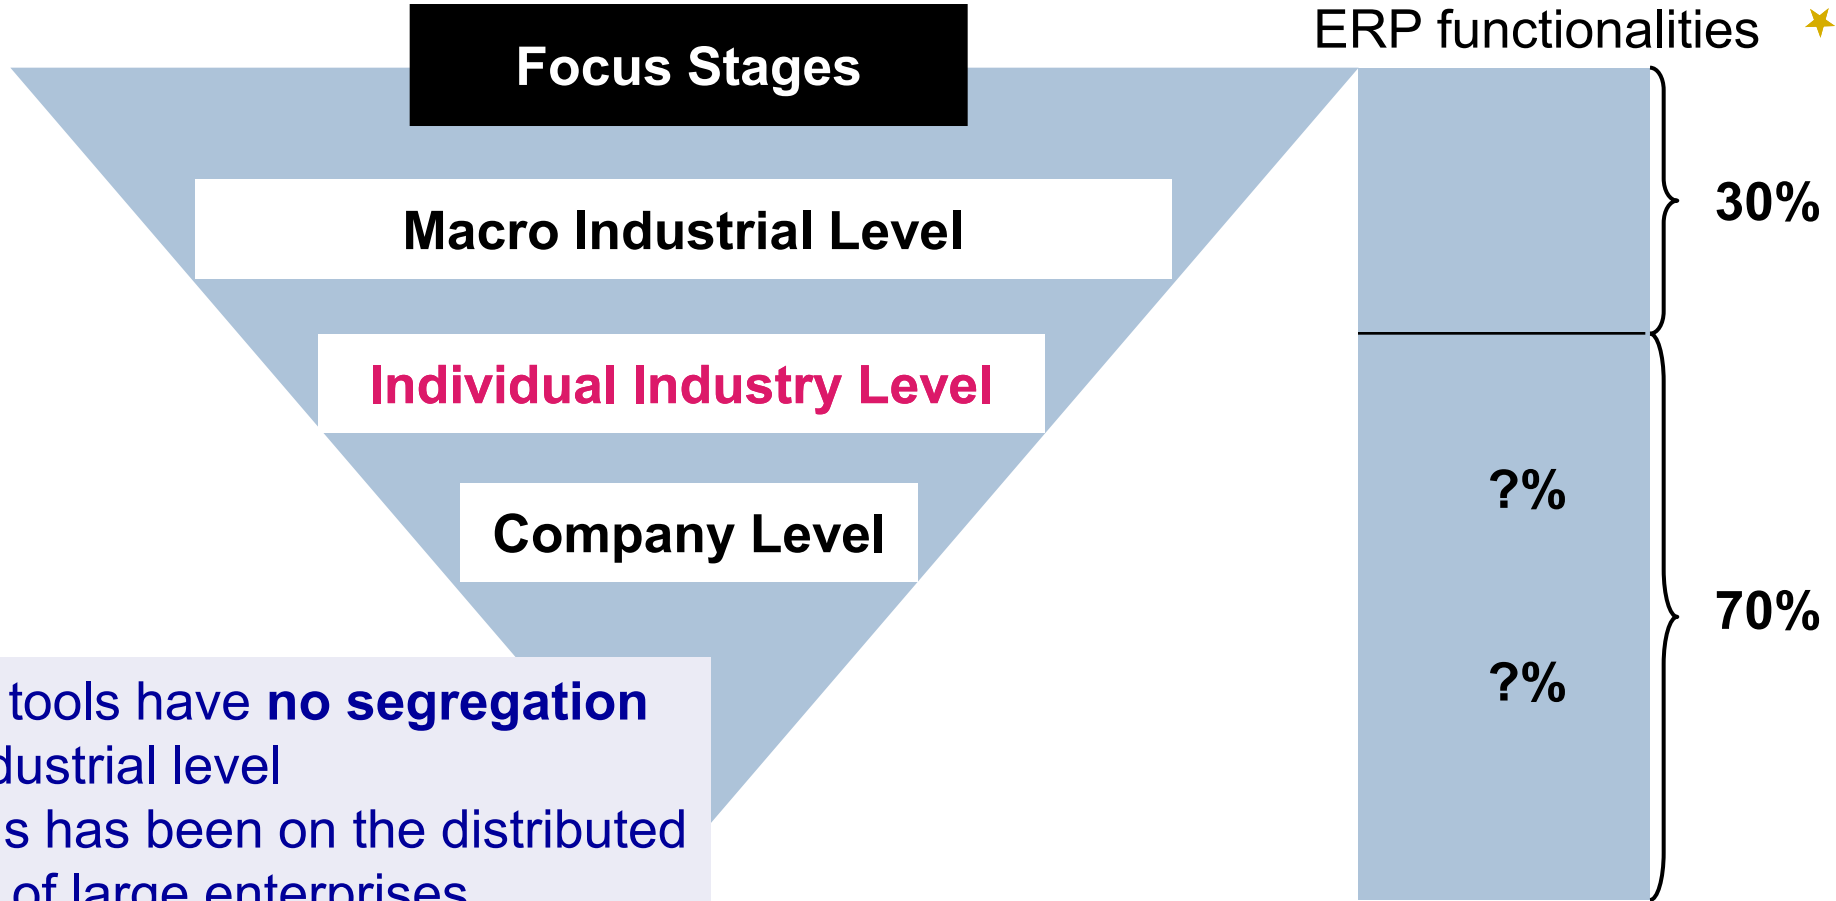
Focus Stages

ERP functionalities

Macro Industrial Level

Individual Industry Level

Company Level

30%

?%

?%

70%

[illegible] tools have **no segregation** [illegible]dustrial level
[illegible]s has been on the distributed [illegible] of large enterprises